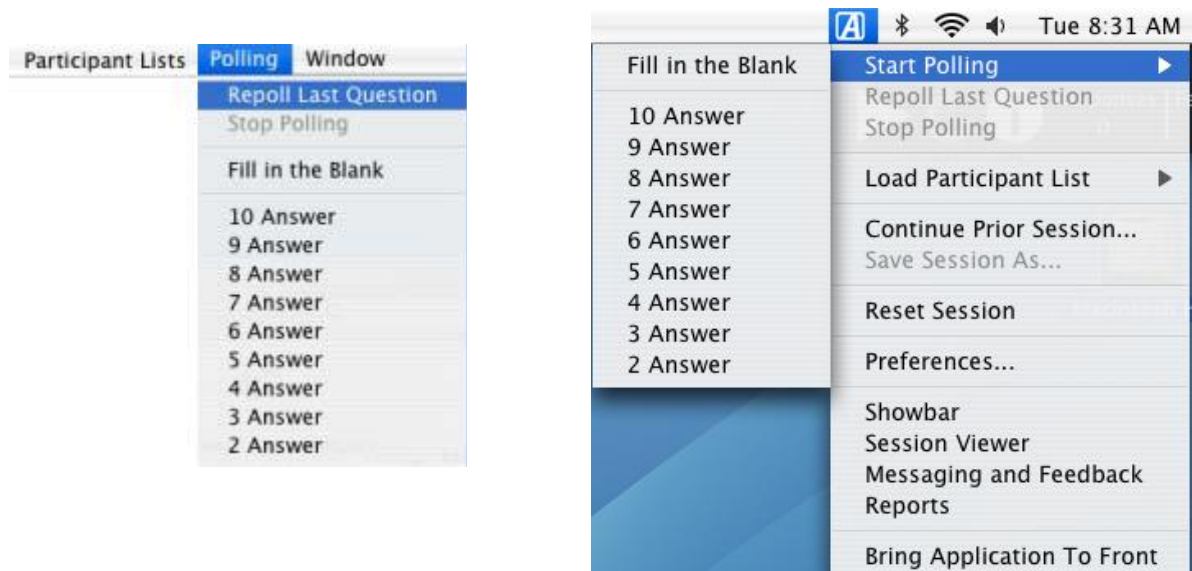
Participant Lists Polling Window

Repoll Last Question
Stop Polling

Fill in the Blank

10 Answer
9 Answer
8 Answer
7 Answer
6 Answer
5 Answer
4 Answer
3 Answer
2 Answer

Tue 8:31 AM

Fill in the Blank

10 Answer
9 Answer
8 Answer
7 Answer
6 Answer
5 Answer
4 Answer
3 Answer
2 Answer

Start Polling
Repoll Last Question
Stop Polling

Load Participant List

Continue Prior Session...
Save Session As...

Reset Session

Preferences...

Showbar
Session Viewer
Messaging and Feedback
Reports

Bring Application To Front